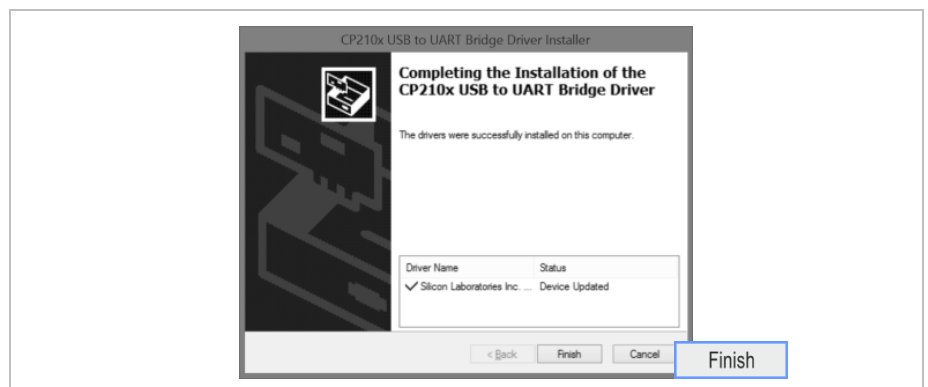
CP210x USB to UART Bridge Driver Installer

Completing the Installation of the CP210x USB to UART Bridge Driver

The drivers were successfully installed on this computer.

| Driver Name | Status |
|---|---|
| ✓ Silicon Laboratories Inc. ... | Device Updated |

< Back Finish Cancel

Finish